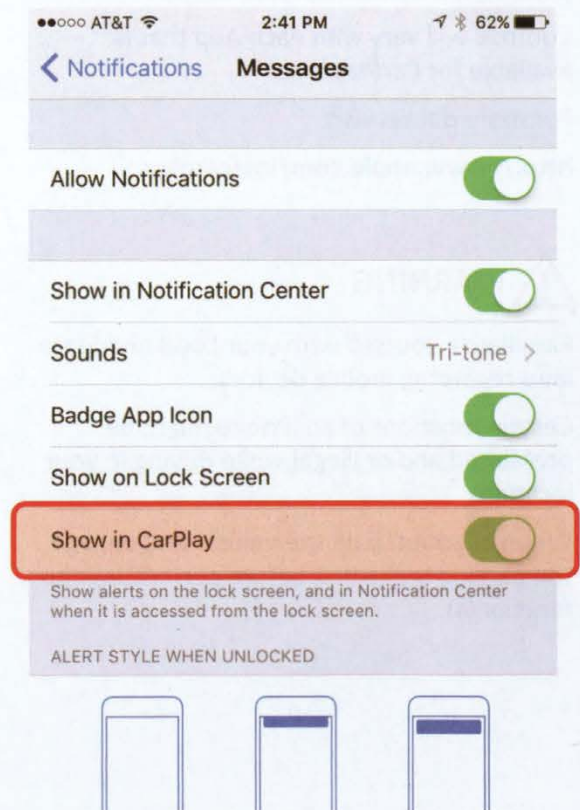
●●○○○ AT&T 2:41 PM 62%

< Notifications Messages

Allow Notifications

Show in Notification Center

Sounds Tri-tone >

Badge App Icon

Show on Lock Screen

Show in CarPlay

Show alerts on the lock screen, and in Notification Center when it is accessed from the lock screen.

ALERT STYLE WHEN UNLOCKED